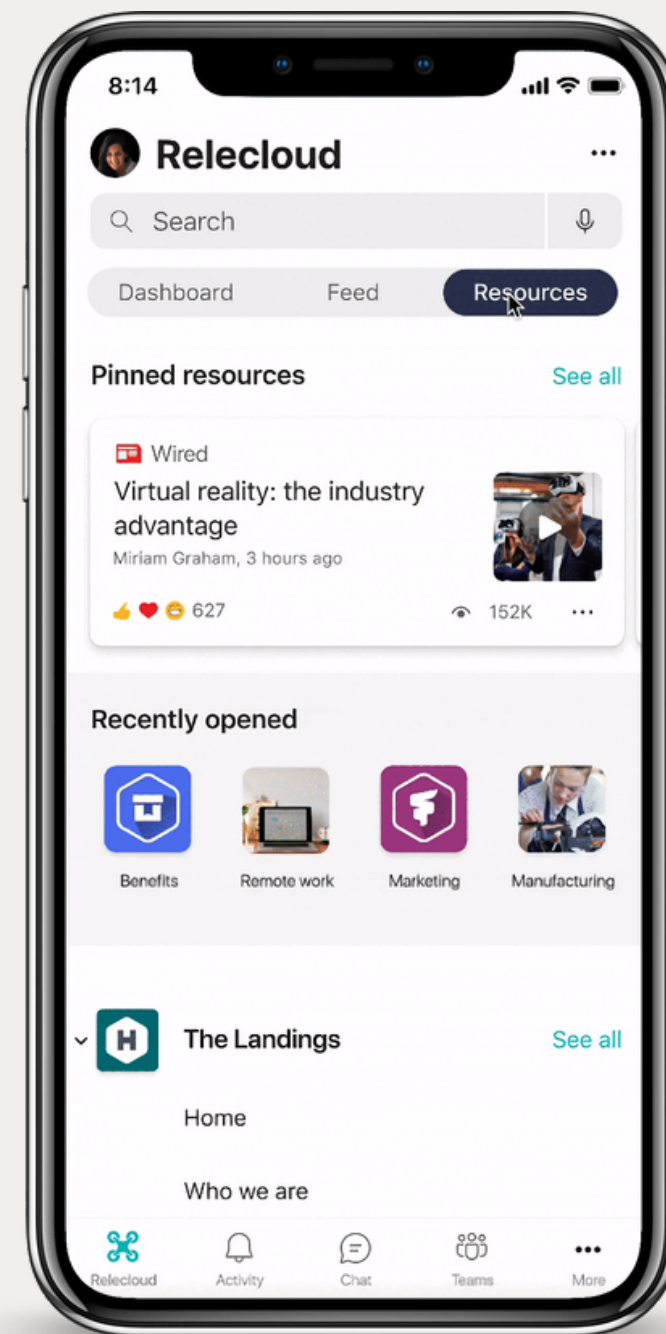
8:14

Relecloud

Search

Dashboard
Feed
Resources

Pinned resources
See all

Wired
Virtual reality: the industry advantage
Miriam Graham, 3 hours ago

627
152K

Recently opened

Benefits
Remote work
Marketing
Manufacturing

The Landings
See all

Home

Who we are

Relecloud
Activity
Chat
Teams
More